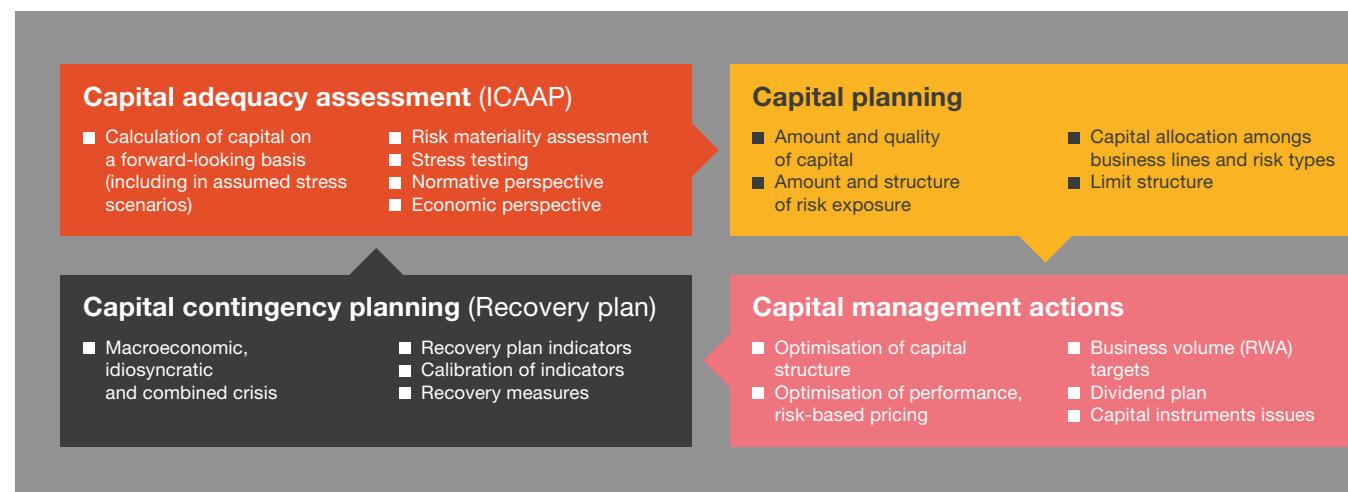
Capital adequacy assessment (ICAAP)

Calculation of capital on a forward-looking basis (including in assumed stress scenarios)

Risk materiality assessment
Stress testing
Normative perspective
Economic perspective

Capital planning

Amount and quality of capital
Amount and structure of risk exposure

Capital allocation amongs business lines and risk types
Limit structure

Capital contingency planning (Recovery plan)

Macroeconomic, idiosyncratic and combined crisis

Recovery plan indicators
Calibration of indicators
Recovery measures

Capital management actions

Optimisation of capital structure
Optimisation of performance, risk-based pricing

Business volume (RWA) targets
Dividend plan
Capital instruments issues